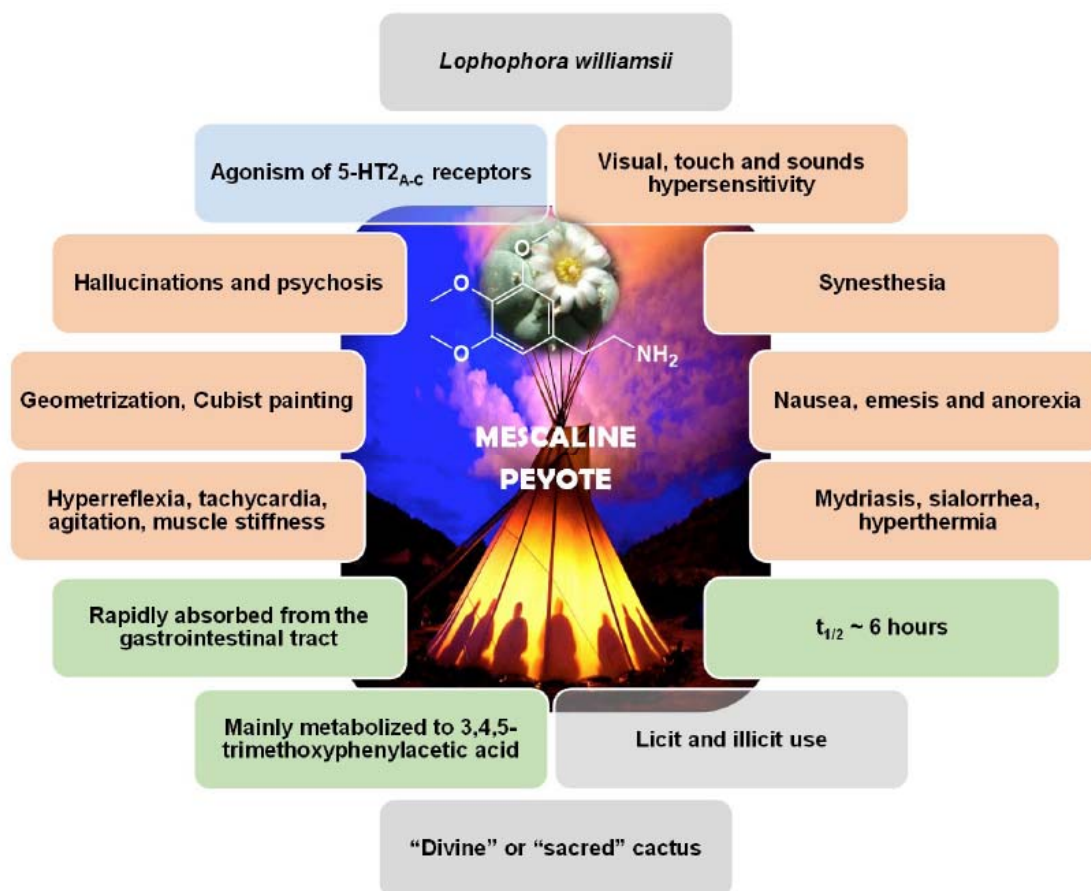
*Lophophora williamsii*

Agonism of 5-HT$2_{A-C}$ receptors

Visual, touch and sounds hypersensitivity

Hallucinations and psychosis

Synesthesia

O

O

O

$NH_2$

Geometrization, Cubist painting

Nausea, emesis and anorexia

MESCALINE
PEYOTE

Hyperreflexia, tachycardia, agitation, muscle stiffness

Mydriasis, sialorrhea, hyperthermia

Rapidly absorbed from the gastrointestinal tract

$t_{1/2}$ ~ 6 hours

Mainly metabolized to 3,4,5-trimethoxyphenylacetic acid

Licit and illicit use

“Divine” or “sacred” cactus